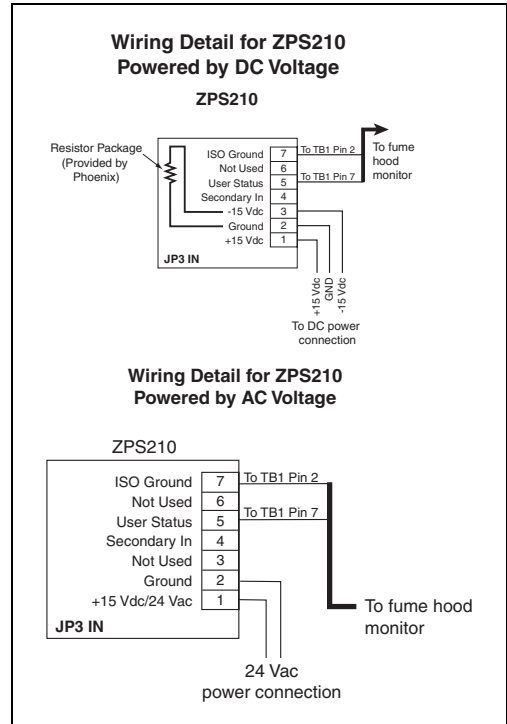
Wiring Detail for ZPS210
Powered by DC Voltage

ZPS210

Resistor Package (Provided by Phoenix)

ISO Ground 7 To TB1 Pin 2
Not Used 6
User Status 5 To TB1 Pin 7
Secondary In 4
-15 Vdc 3
Ground 2
+15 Vdc 1
JP3 IN

To fume hood monitor

+15 Vdc
GND
-15 Vdc

To DC power connection

Wiring Detail for ZPS210
Powered by AC Voltage

ZPS210

ISO Ground 7 To TB1 Pin 2
Not Used 6
User Status 5 To TB1 Pin 7
Secondary In 4
Not Used 3
Ground 2
+15 Vdc/24 Vac 1
JP3 IN

To fume hood monitor

24 Vac power connection